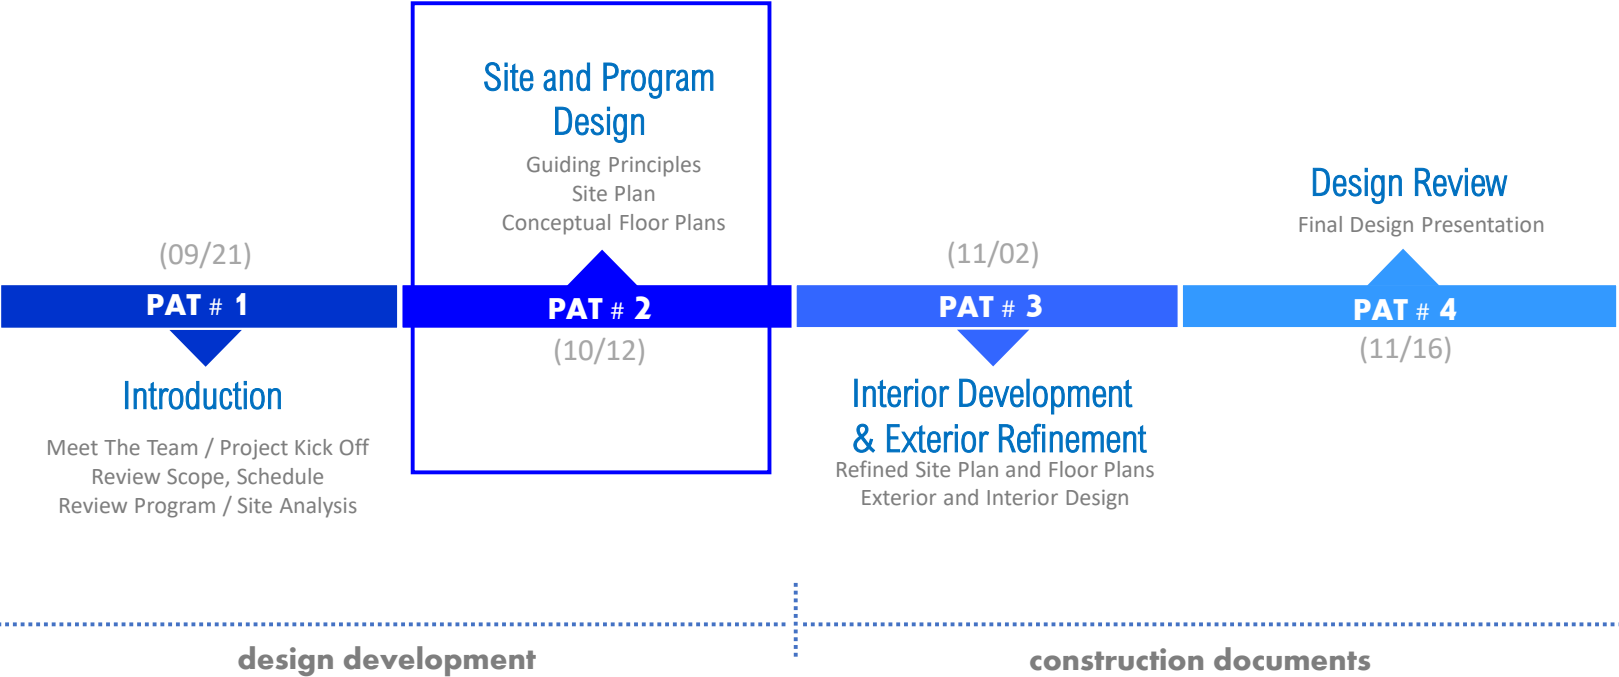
Site and Program Design
Guiding Principles
Site Plan
Conceptual Floor Plans

Design Review
Final Design Presentation

(09/21)

PAT # 1

Introduction

Meet The Team / Project Kick Off
Review Scope, Schedule
Review Program / Site Analysis

PAT # 2

(10/12)

(11/02)

PAT # 3

Interior Development & Exterior Refinement
Refined Site Plan and Floor Plans
Exterior and Interior Design

PAT # 4

(11/16)

design development

construction documents